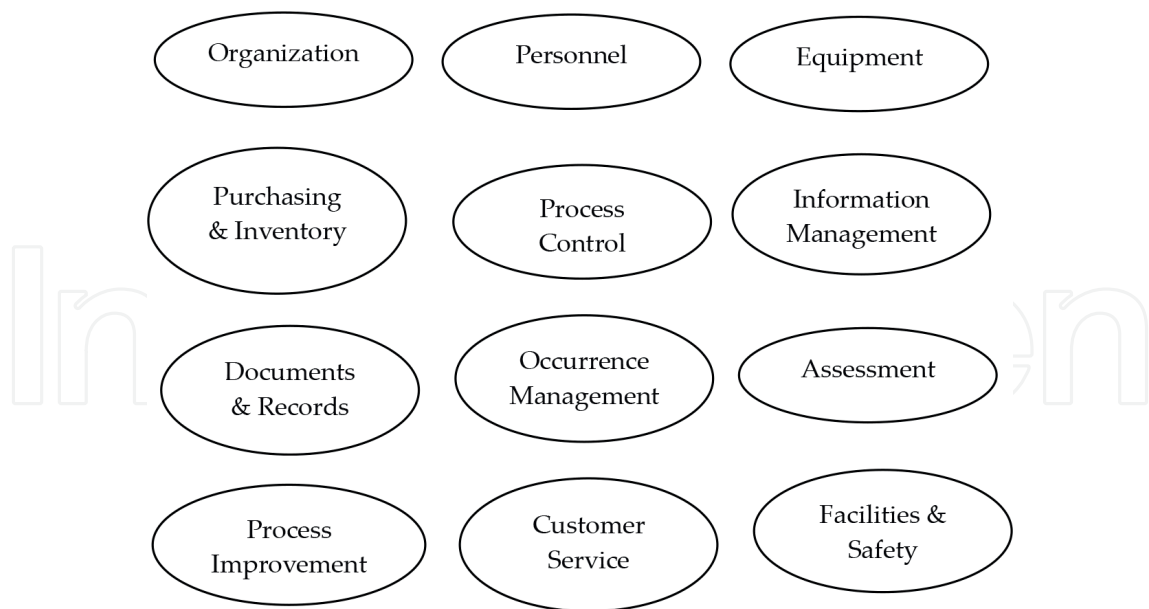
Organization

Personnel

Equipment

Purchasing & Inventory

Process Control

Information Management

Documents & Records

Occurrence Management

Assessment

Process Improvement

Customer Service

Facilities & Safety